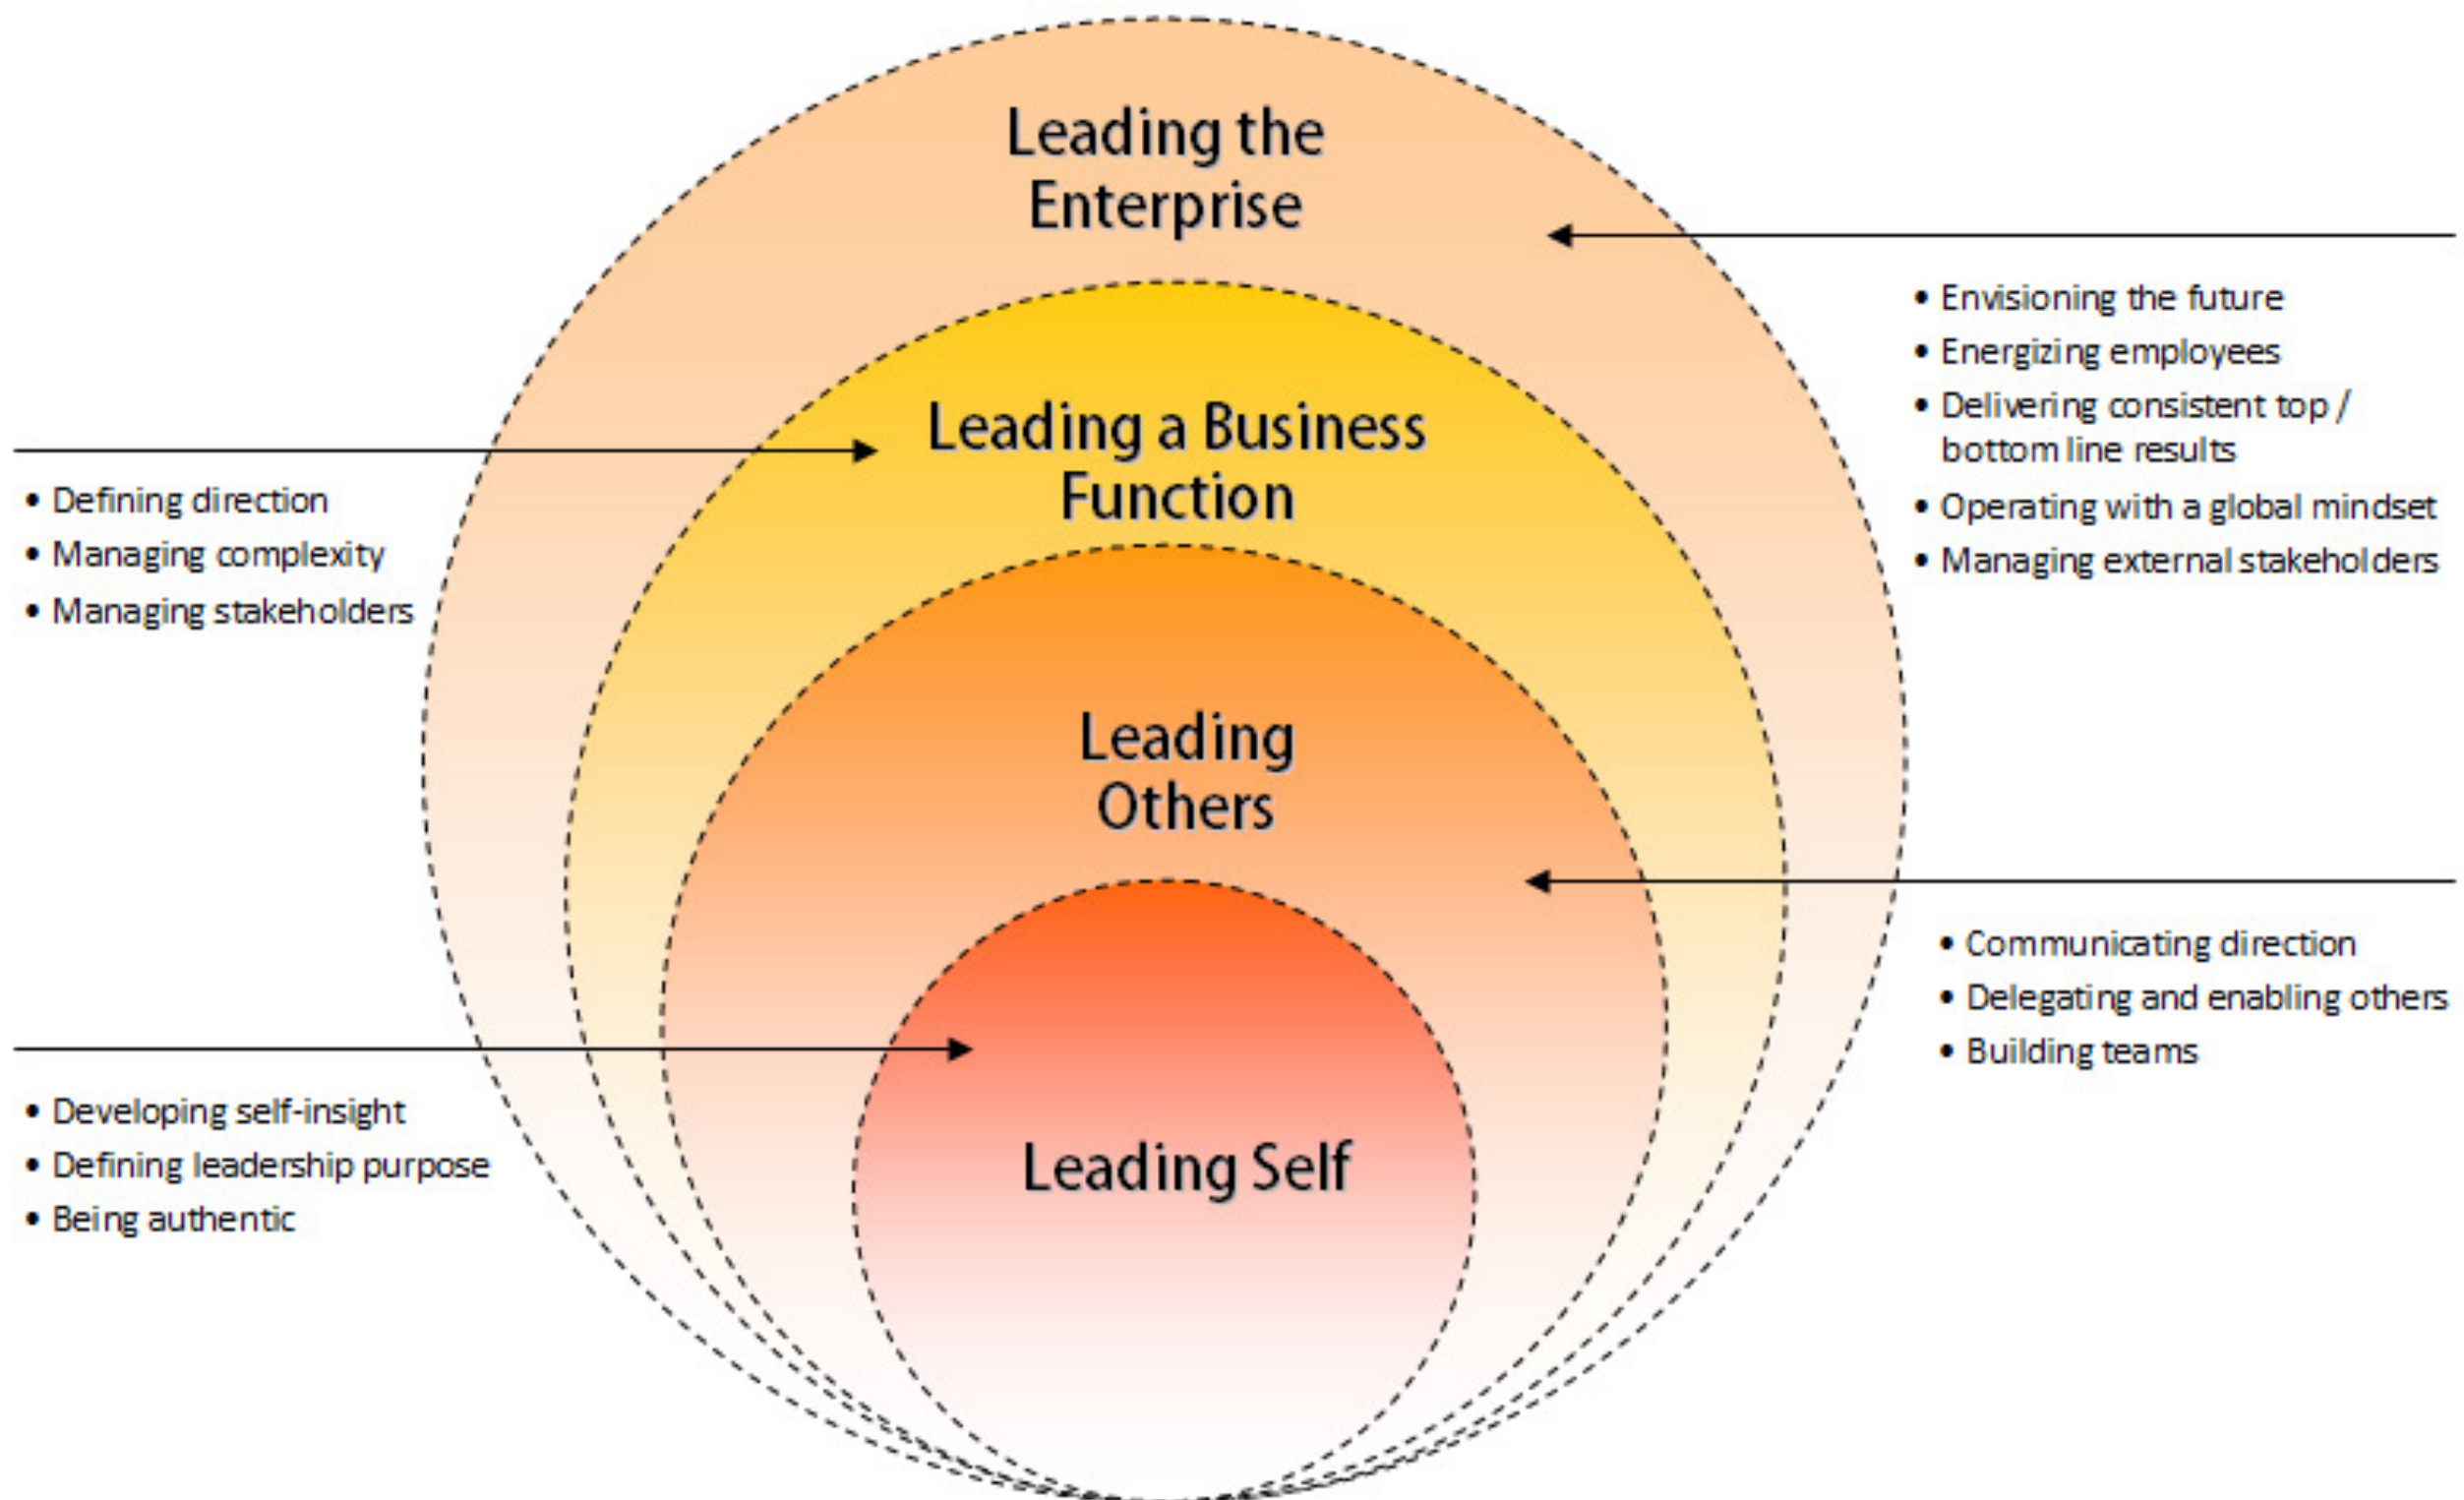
Leading the Enterprise

• Envisioning the future
• Energizing employees
• Delivering consistent top / bottom line results
• Operating with a global mindset
• Managing external stakeholders

Leading a Business Function

• Defining direction
• Managing complexity
• Managing stakeholders

Leading Others

• Communicating direction
• Delegating and enabling others
• Building teams

Leading Self

• Developing self-insight
• Defining leadership purpose
• Being authentic